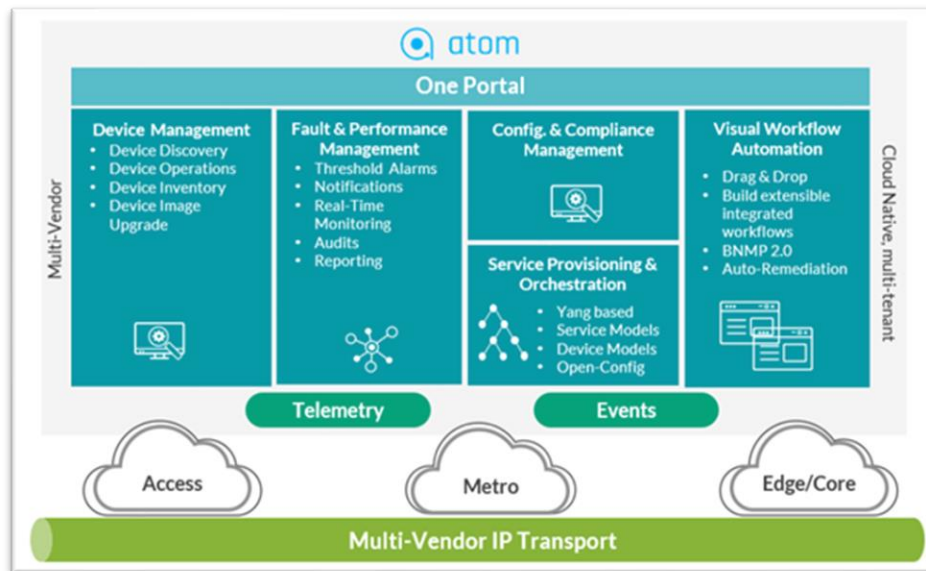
atom

One Portal

Multi-Vendor

Device Management
- Device Discovery
- Device Operations
- Device Inventory
- Device Image Upgrade

Fault & Performance Management
- Threshold Alarms
- Notifications
- Real-Time Monitoring
- Audits
- Reporting

Config. & Compliance Management

Service Provisioning & Orchestration
- Yang based
- Service Models
- Device Models
- Open-Config

Visual Workflow Automation
- Drag & Drop
- Build extensible integrated workflows
- BNMP 2.0
- Auto-Remediation

Cloud Native, multi-tenant

Telemetry

Events

Access

Metro

Edge/Core

Multi-Vendor IP Transport